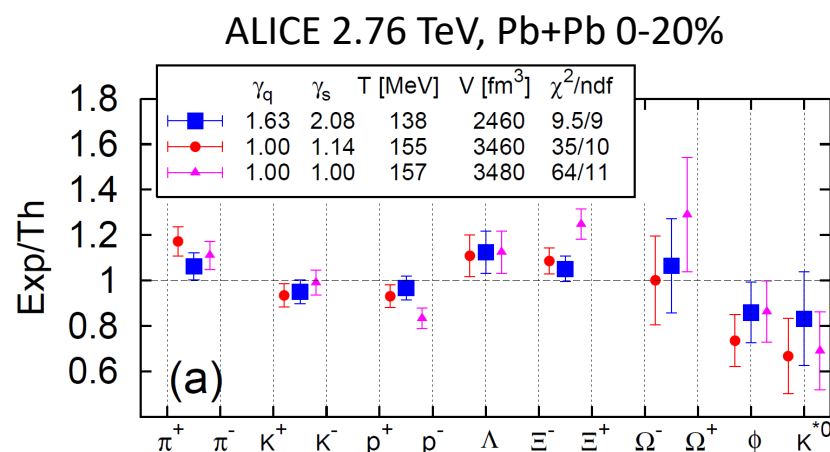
ALICE 2.76 TeV, Pb+Pb 0-20%

| | $\gamma_q$ | $\gamma_s$ | T [MeV] | V [fm$^3$] | $\chi^2$/ndf |
|---|---|---|---|---|---|
| | 1.63 | 2.08 | 138 | 2460 | 9.5/9 |
| | 1.00 | 1.14 | 155 | 3460 | 35/10 |
| | 1.00 | 1.00 | 157 | 3480 | 64/11 |

Exp/Th

1.8
1.6
1.4
1.2
1
0.8
0.6

(a)

$\pi^+$ $\pi^-$ $K^+$ $K^-$ $p^+$ $p^-$ $\Lambda$ $\Xi^-$ $\Xi^+$ $\Omega^-$ $\Omega^+$ $\phi$ $K^{*0}$